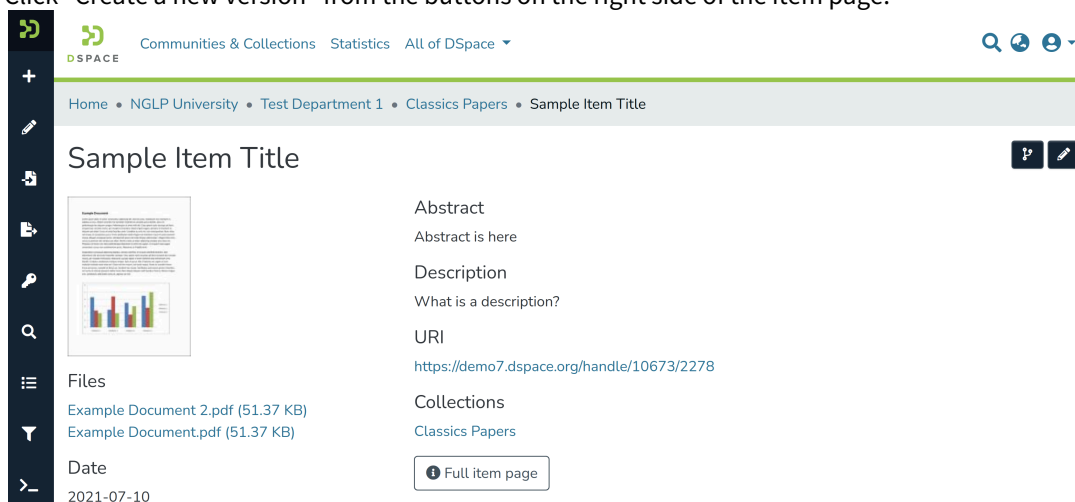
Click "Create a new version" from the buttons on the right side of the item page.

DSPACE

Communities & Collections Statistics All of DSpace

Home • NGLP University • Test Department 1 • Classics Papers • Sample Item Title

Sample Item Title

Abstract

Abstract is here

Description

What is a description?

URI

https://demo7.dspace.org/handle/10673/2278

Files

Example Document 2.pdf (51.37 KB)

Example Document.pdf (51.37 KB)

Collections

Classics Papers

Date

2021-07-10

Full item page